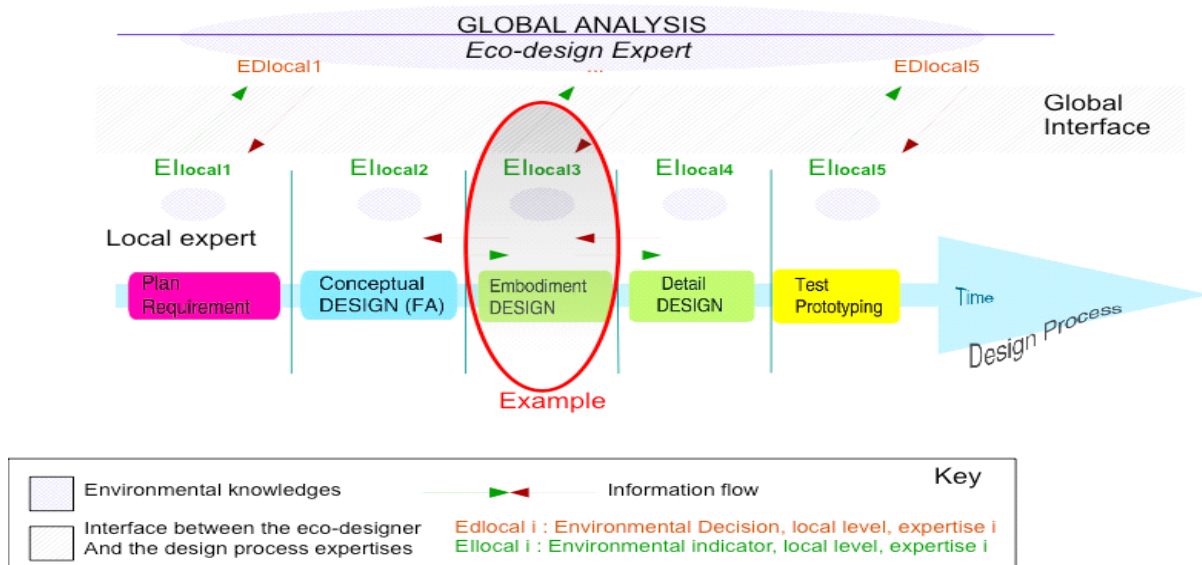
GLOBAL ANALYSIS
Eco-design Expert

EDlocal1
...
EDlocal5

Global Interface

EIlocal1
EIlocal2
EIlocal3
EIlocal4
EIlocal5

Local expert

Plan Requirement
Conceptual DESIGN (FA)
Embodiment DESIGN
Detail DESIGN
Test Prototyping
Time
Design Process

Example

Key
Environmental knowledges
Information flow
Interface between the eco-designer And the design process expertises
Edlocal i : Environmental Decision, local level, expertise i
EIlocal i : Environmental indicator, local level, expertise i